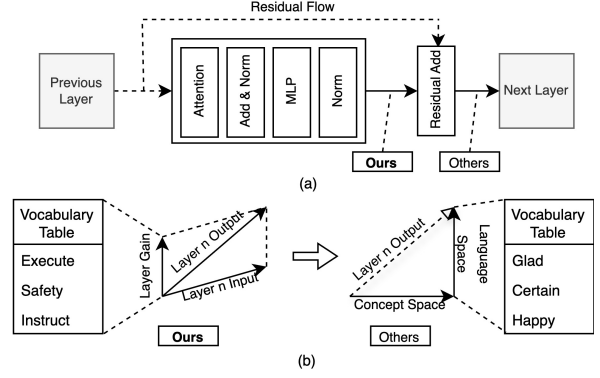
Residual Flow

Previous Layer

Attention

Add & Norm

MLP

Norm

Residual Add

Next Layer

Ours

Others

(a)

| Vocabulary Table |
|---|
| Execute |
| Safety |
| Instruct |

Layer Gain

Layer n Output

Layer n Input

Ours

Layer n Output

Language Space

Concept Space

Others

| Vocabulary Table |
|---|
| Glad |
| Certain |
| Happy |

(b)